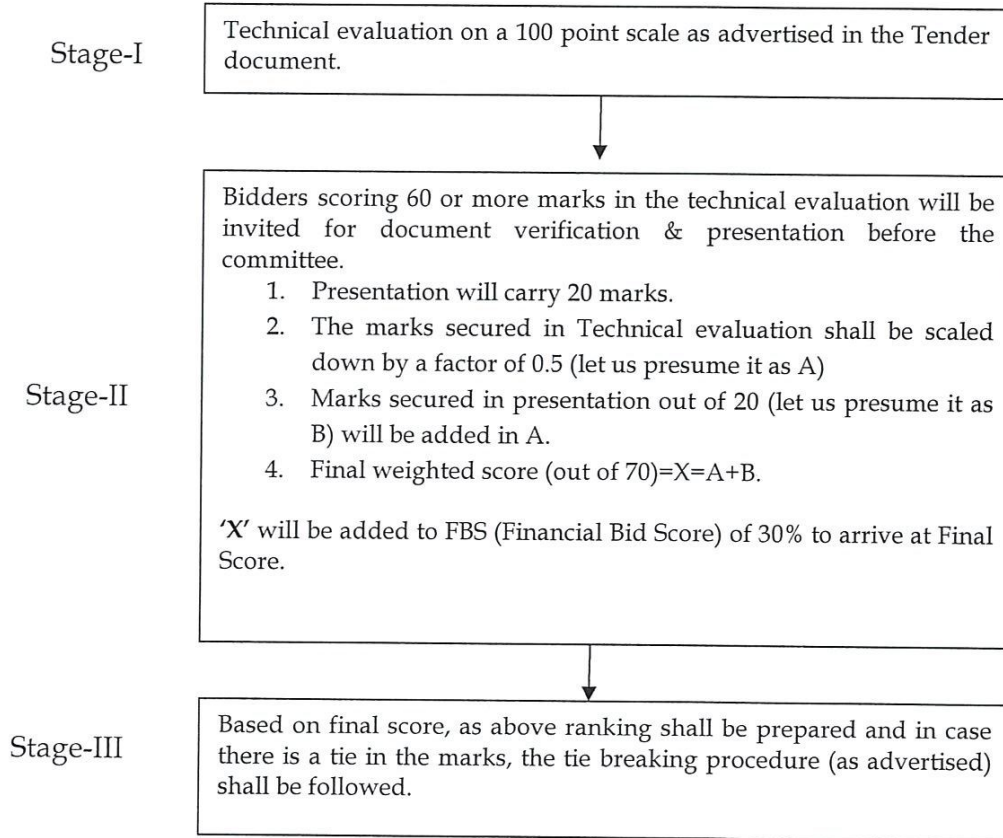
Stage-I

Technical evaluation on a 100 point scale as advertised in the Tender document.

Stage-II

Bidders scoring 60 or more marks in the technical evaluation will be invited for document verification & presentation before the committee.

1. Presentation will carry 20 marks.
2. The marks secured in Technical evaluation shall be scaled down by a factor of 0.5 (let us presume it as A)
3. Marks secured in presentation out of 20 (let us presume it as B) will be added in A.
4. Final weighted score (out of 70)=X=A+B.

'X' will be added to FBS (Financial Bid Score) of 30% to arrive at Final Score.

Stage-III

Based on final score, as above ranking shall be prepared and in case there is a tie in the marks, the tie breaking procedure (as advertised) shall be followed.